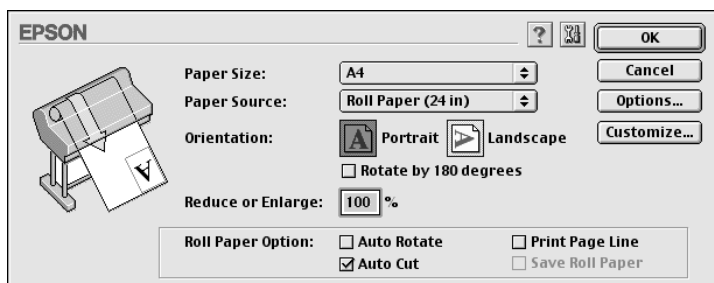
EPSON

?

OK

Cancel

Options...

Customize...

Paper Size: A4

Paper Source: Roll Paper (24 in)

Orientation: A Portrait Landscape

☐ Rotate by 180 degrees

Reduce or Enlarge: 100 %

Roll Paper Option: ☐ Auto Rotate ☐ Print Page Line

☑ Auto Cut ☐ Save Roll Paper